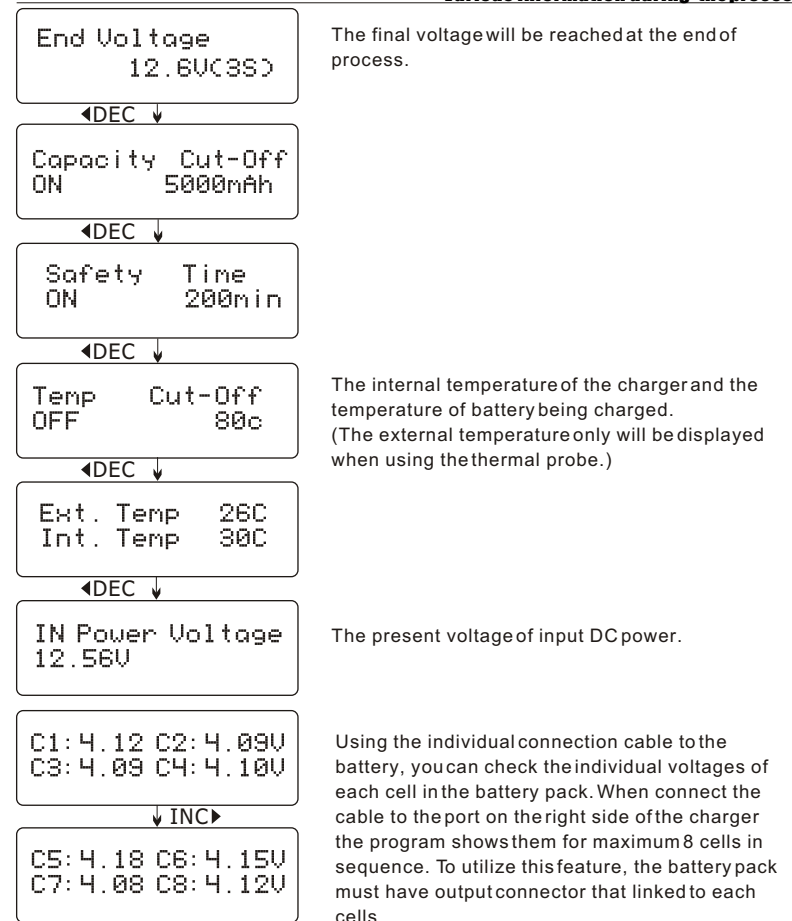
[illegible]

End Voltage
12.6V(3S)

The final voltage will be reached at the end of process.

◀DEC

Capacity Cut-Off
ON 5000mAh

◀DEC

Safety Time
ON 200min

◀DEC

Temp Cut-Off
OFF 80c

The internal temperature of the charger and the temperature of battery being charged.
(The external temperature only will be displayed when using the thermal probe.)

◀DEC

Ext. Temp 26C
Int. Temp 30C

◀DEC

IN Power Voltage
12.56V

The present voltage of input DC power.

C1:4.12 C2:4.09V
C3:4.09 C4:4.10V

INC▶

C5:4.18 C6:4.15V
C7:4.08 C8:4.12V

Using the individual connection cable to the battery, you can check the individual voltages of each cell in the battery pack. When connect the cable to the port on the right side of the charger the program shows them for maximum 8 cells in sequence. To utilize this feature, the battery pack must have output connector that linked to each cells.